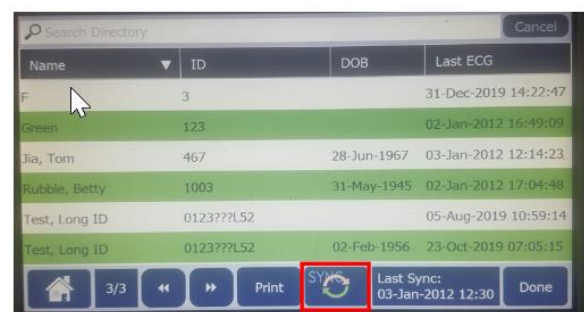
Search Directory
Cancel

| Name | ID | DOB | Last ECG |
|---|---|---|---|
| F | 3 | | 31-Dec-2019 14:22:47 |
| Green | 123 | | 02-Jan-2012 16:49:09 |
| Jia, Tom | 467 | 28-Jun-1967 | 03-Jan-2012 12:14:23 |
| Rubble, Betty | 1003 | 31-May-1945 | 02-Jan-2012 17:04:48 |
| Test, Long ID | 0123???L52 | | 05-Aug-2019 10:59:14 |
| Test, Long ID | 0123???L52 | 02-Feb-1956 | 23-Oct-2019 07:05:15 |

3/3
Print
SYNC
Last Sync:
03-Jan-2012 12:30
Done